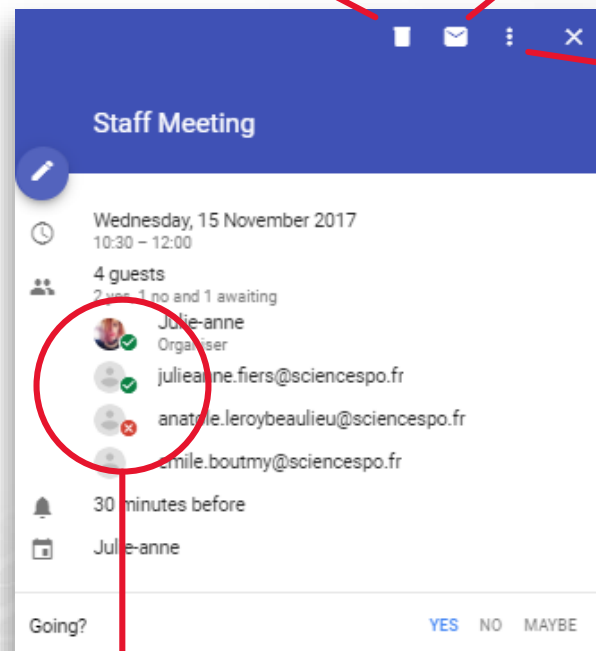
Staff Meeting

Wednesday, 15 November 2017
10:30 – 12:00

4 guests
2 yes, 1 no and 1 awaiting

Julie-anne
Organiser

julieanne.fiers@sciencespo.fr

anatole.leroybeaulieu@sciencespo.fr

emile.boutmy@sciencespo.fr

30 minutes before

Julie-anne

Going?

YES NO MAYBE